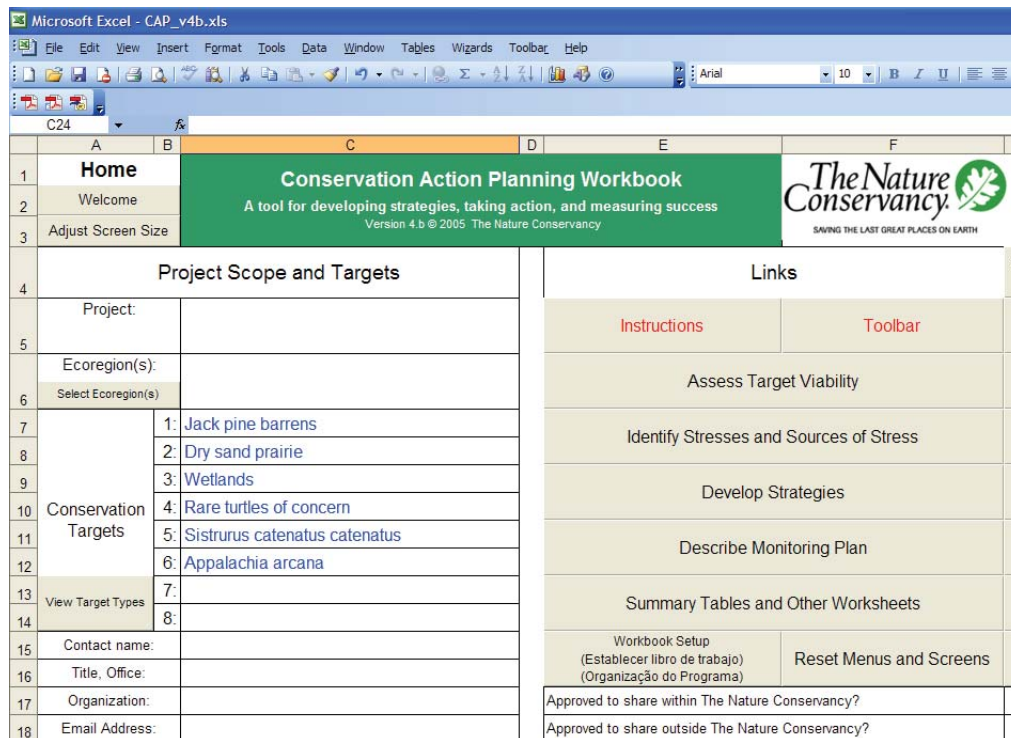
Microsoft Excel - CAP_v4b.xls

File Edit View Insert Format Tools Data Window Tables Wizards Toolbar Help

Arial 10 B I U

C24 $f_x$

| | A | B | C | D | E | F |
|---|---|---|---|---|---|---|
| 1 | Home | | Conservation Action Planning Workbook | | | The Nature Conservancy. |
| 2 | Welcome | | A tool for developing strategies, taking action, and measuring success | | | |
| 3 | Adjust Screen Size | | Version 4.b © 2005 The Nature Conservancy | | | SAVING THE LAST GREAT PLACES ON EARTH |
| 4 | Project Scope and Targets | | | | Links | |
| 5 | Project: | | | | Instructions | Toolbar |
| 6 | Ecoregion(s): Select Ecoregion(s) | | | | Assess Target Viability | |
| 7 | Conservation Targets | 1: | Jack pine barrens | | Identify Stresses and Sources of Stress | |
| 8 | | 2: | Dry sand prairie | | | |
| 9 | | 3: | Wetlands | | Develop Strategies | |
| 10 | | 4: | Rare turtles of concern | | | |
| 11 | | 5: | Sistrurus catenatus catenatus | | Describe Monitoring Plan | |
| 12 | | 6: | Appalachia arcana | | | |
| 13 | View Target Types | 7: | | | Summary Tables and Other Worksheets | |
| 14 | | 8: | | | | |
| 15 | Contact name: | | | | Workbook Setup (Establecer libro de trabajo) (Organização do Programa) | Reset Menus and Screens |
| 16 | Title, Office: | | | | | |
| 17 | Organization: | | | | Approved to share within The Nature Conservancy? | |
| 18 | Email Address: | | | | Approved to share outside The Nature Conservancy? | |